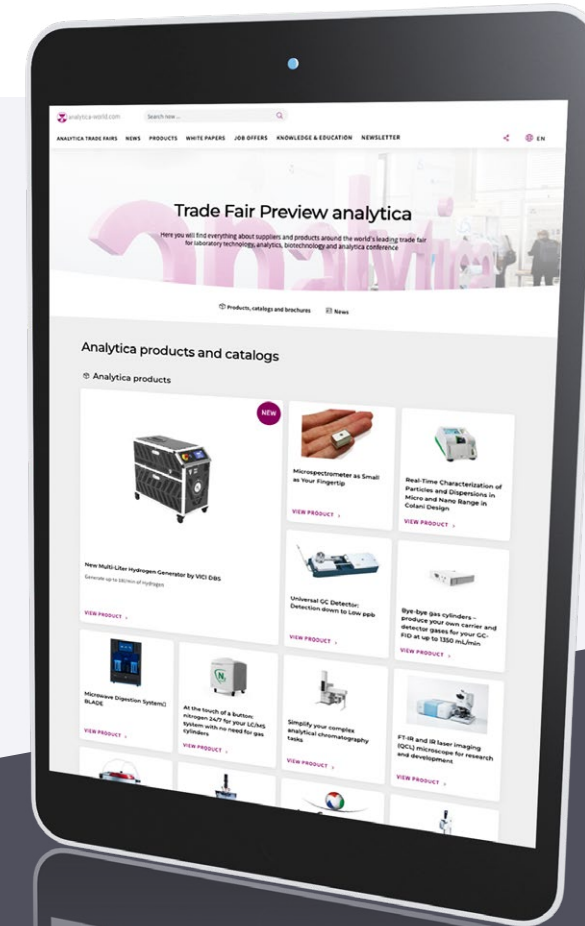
analytica-world.com Search now ...

ANALYTICA TRADE FAIRS NEWS PRODUCTS WHITE PAPERS JOB OFFERS KNOWLEDGE & EDUCATION NEWSLETTER

EN

Trade Fair Preview analytica

Here you will find everything about suppliers and products around the world's leading trade fair for laboratory technology, analytics, biotechnology and analytica conference

Products, catalogs and brochures News

Analytica products and catalogs

Analytica products

NEW

New Multi-Liter Hydrogen Generator by VICI DBS

Generate up to 18l/min of Hydrogen

VIEW PRODUCT

Microspectrometer as Small as Your Fingertip

VIEW PRODUCT

Real-Time Characterization of Particles and Dispersions in Micro and Nano Range in Colani Design

VIEW PRODUCT

Universal GC Detector: Detection down to Low ppb

VIEW PRODUCT

Bye-bye gas cylinders – produce your own carrier and detector gases for your GC-FID at up to 1350 mL/min

VIEW PRODUCT

Microwave Digestion System BLADE

VIEW PRODUCT

At the touch of a button: nitrogen 24/7 for your LC/MS system with no need for gas cylinders

VIEW PRODUCT

Simplify your complex analytical chromatography tasks

VIEW PRODUCT

FT-IR and IR laser imaging (QCL) microscope for research and development

VIEW PRODUCT